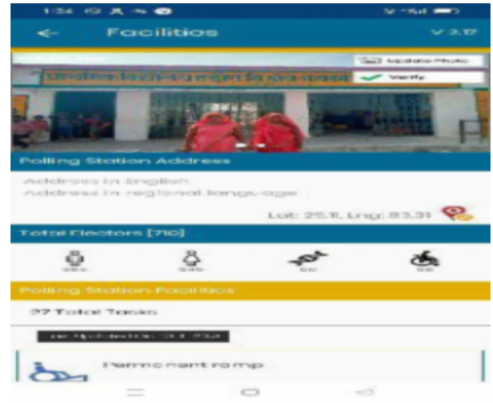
1:34

Facilities

V 3.17

Update Photo

Verify

Polling Station Address

Address in English
Address in regional language

Lat: 25.1, Lng: 83.31

Total Electors [710]

Polling Station Facilities

27 Total Tasks

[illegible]

Permanent ramp